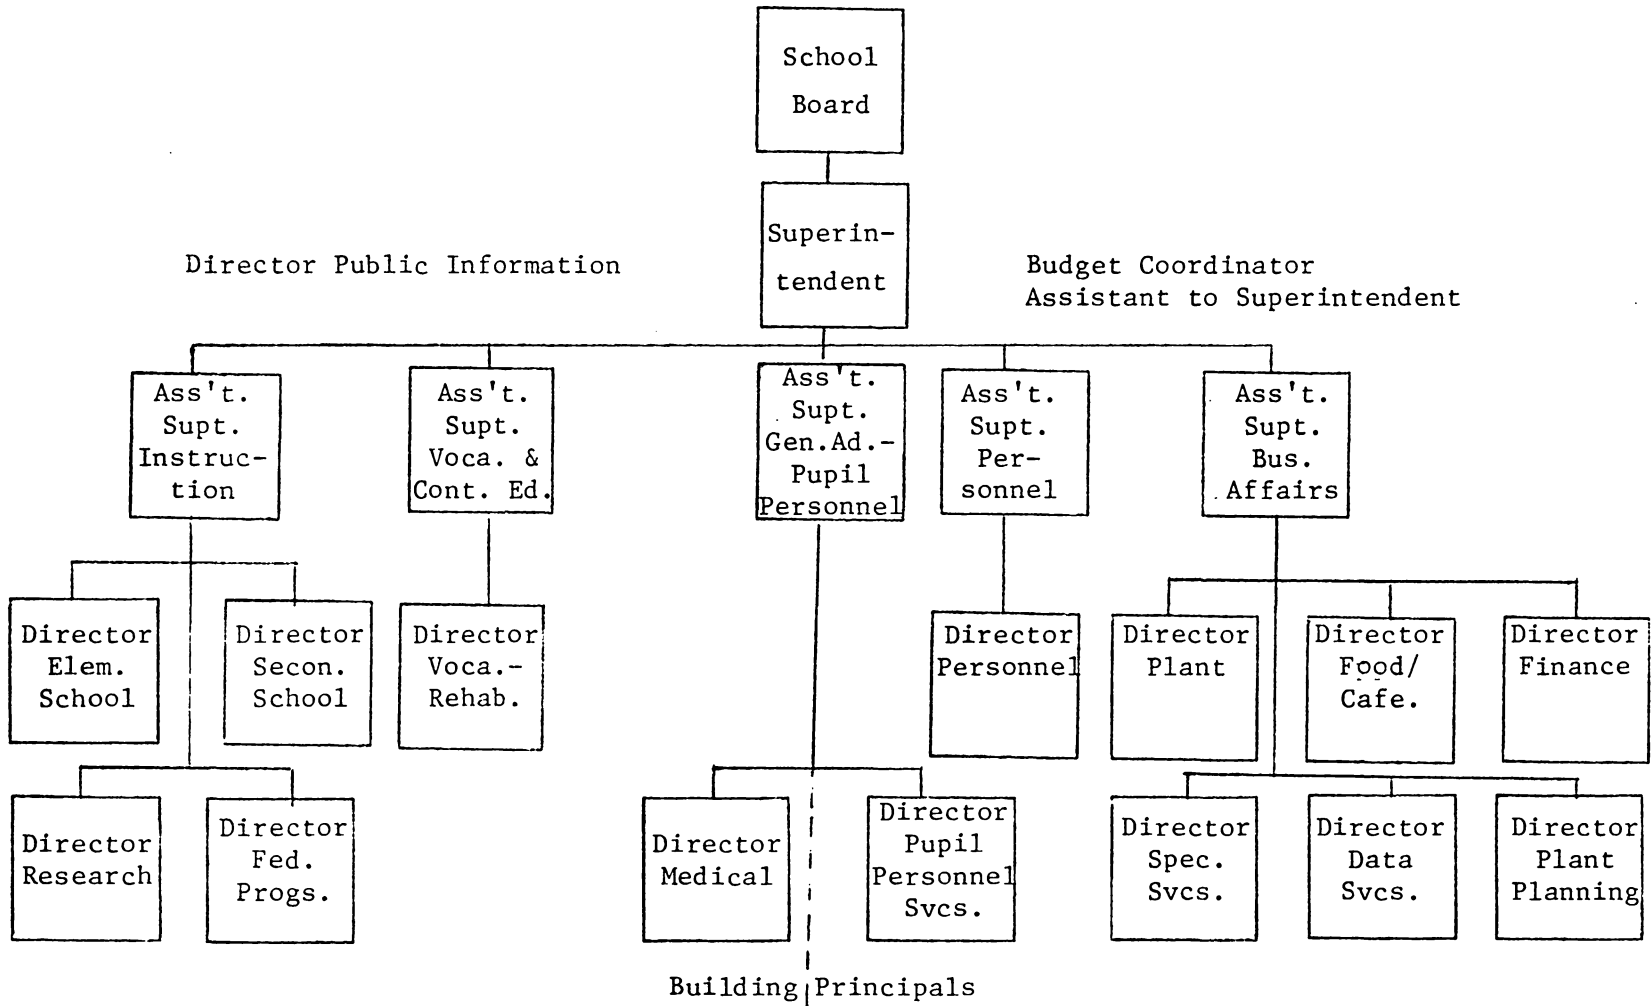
School Board

Superintendent

Director Public Information

Budget Coordinator
Assistant to Superintendent

Ass't. Supt. Instruction

Ass't. Supt. Voca. & Cont. Ed.

Ass't. Supt. Gen.Ad.-Pupil Personnel

Ass't. Supt. Personnel

Ass't. Supt. Bus. Affairs

Director Elem. School

Director Secon. School

Director Voca.-Rehab.

Director Personnel

Director Plant

Director Food/ Cafe.

Director Finance

Director Research

Director Fed. Progs.

Director Medical

Director Pupil Personnel Svcs.

Director Spec. Svcs.

Director Data Svcs.

Director Plant Planning

Building Principals